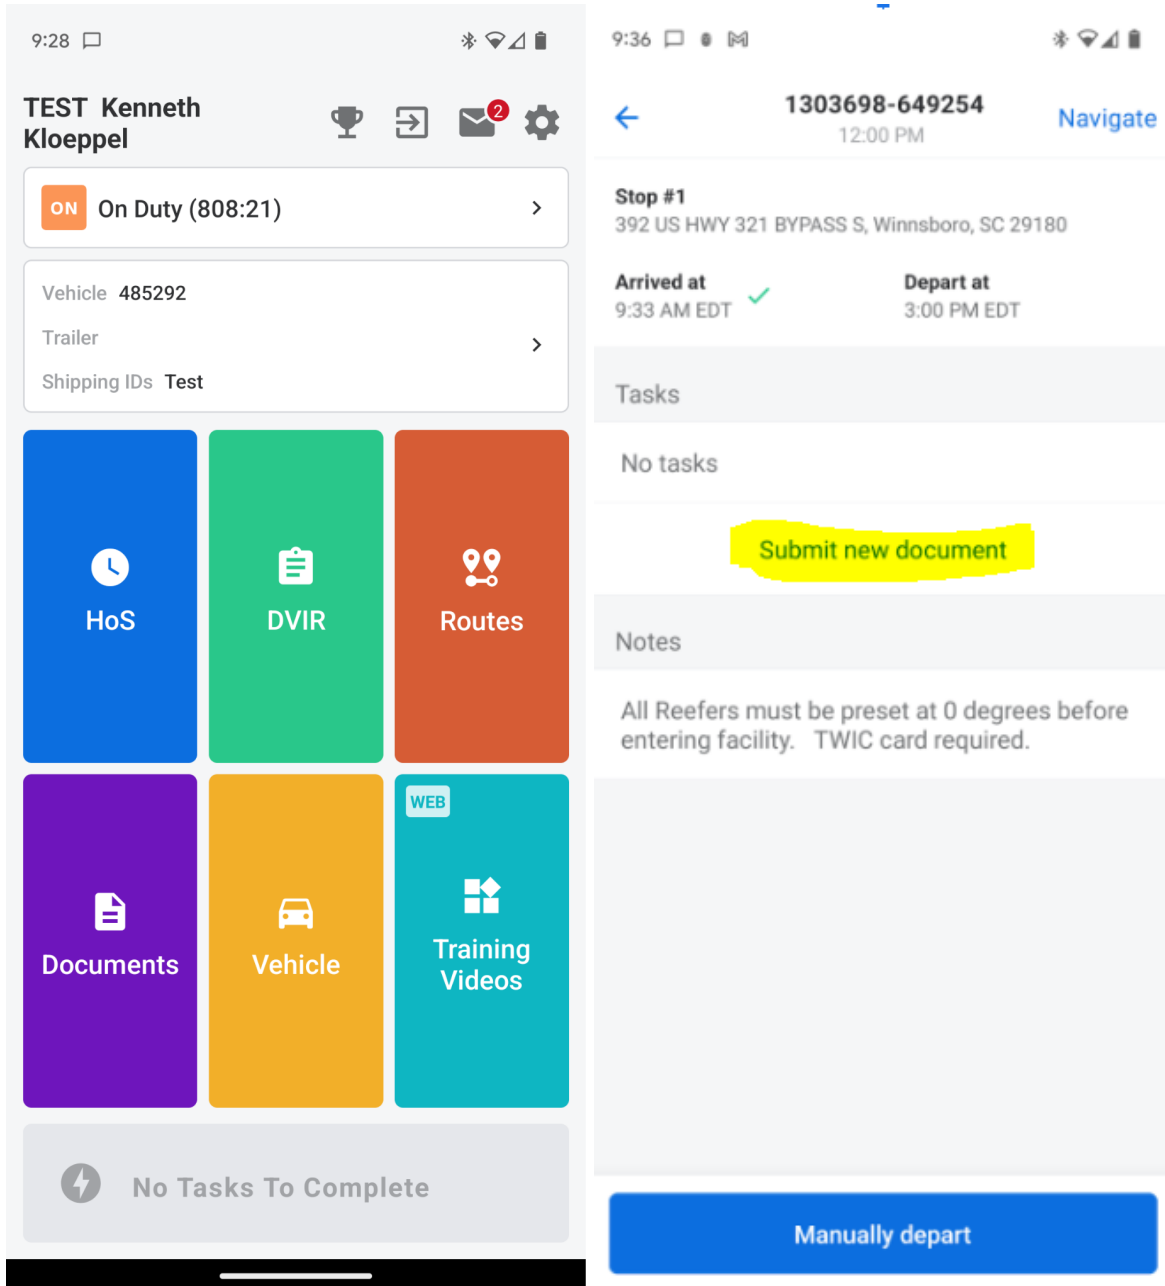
9:28

TEST Kenneth Kloeppel

2

ON On Duty (808:21)

Vehicle 485292
Trailer
Shipping IDs Test

HoS

DVIR

Routes

Documents

Vehicle

WEB
Training Videos

No Tasks To Complete

9:36

1303698-649254
12:00 PM

Navigate

Stop #1
392 US HWY 321 BYPASS S, Winnsboro, SC 29180

Arrived at
9:33 AM EDT

Depart at
3:00 PM EDT

Tasks

No tasks

Submit new document

Notes

All Reefers must be preset at 0 degrees before entering facility. TWIC card required.

Manually depart